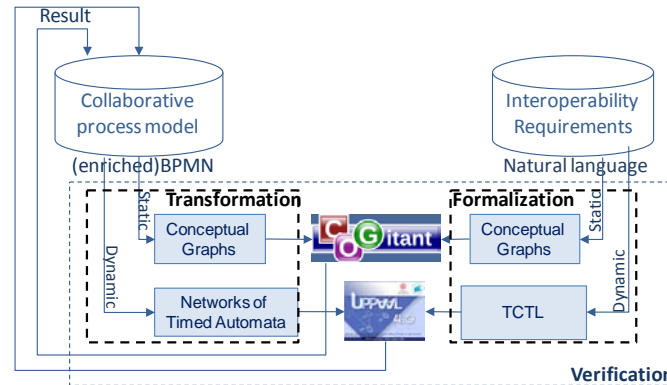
Result

Collaborative process model

(enriched)BPMN

Interoperability Requirements

Natural language

Transformation

Static

Dynamic

Conceptual Graphs

Networks of Timed Automata

COGitant

UPPAAL

Formalization

Conceptual Graphs

Static

Dynamic

TCTL

Verification